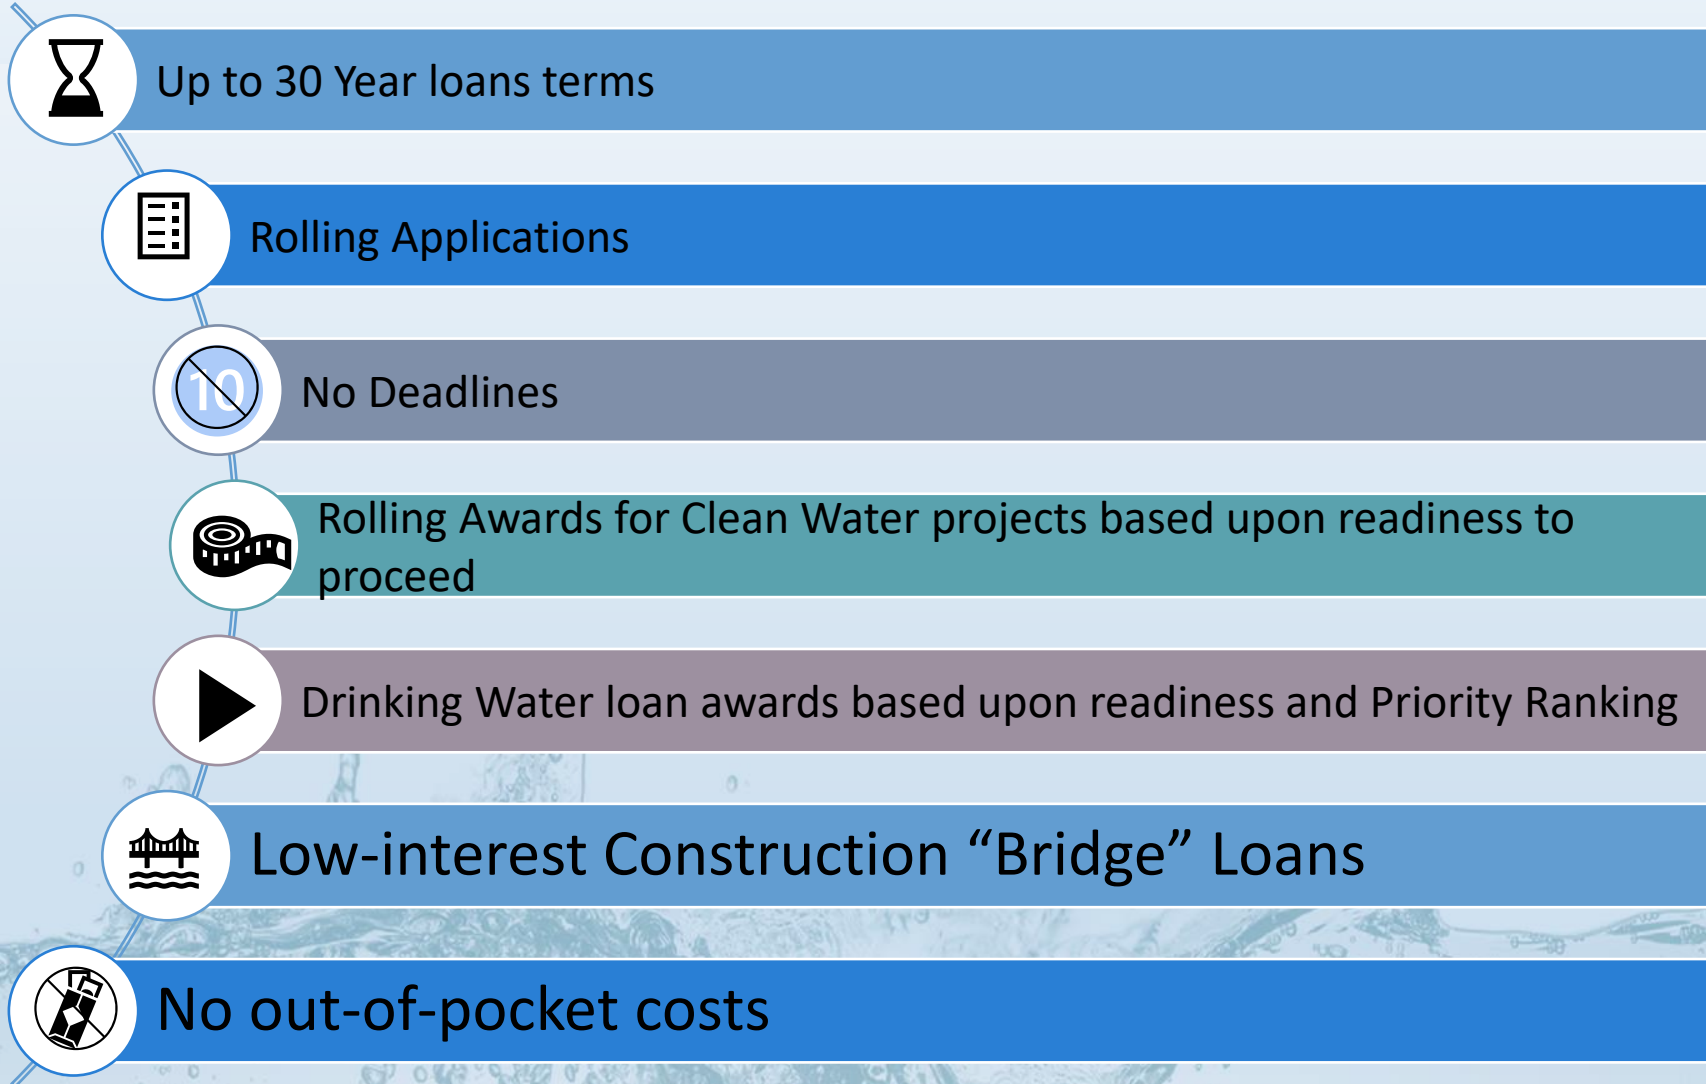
Up to 30 Year loans terms

Rolling Applications

10

No Deadlines

Rolling Awards for Clean Water projects based upon readiness to proceed

Drinking Water loan awards based upon readiness and Priority Ranking

Low-interest Construction “Bridge” Loans

No out-of-pocket costs